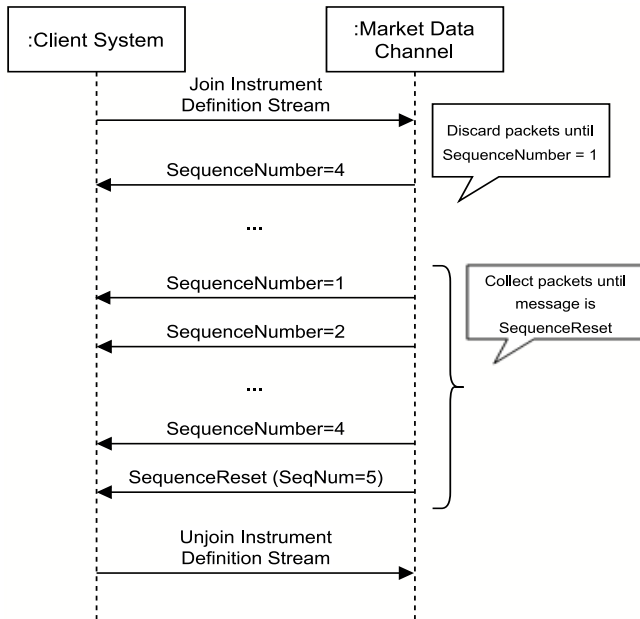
:Client System

:Market Data Channel

Join Instrument Definition Stream

Discard packets until SequenceNumber = 1

SequenceNumber=4

...

SequenceNumber=1

Collect packets until message is SequenceReset

SequenceNumber=2

...

SequenceNumber=4

SequenceReset (SeqNum=5)

Unjoin Instrument Definition Stream